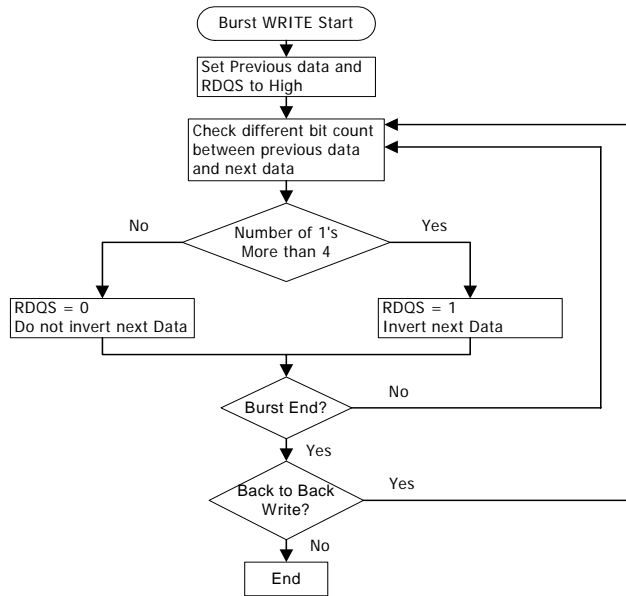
Burst WRITE Start

Set Previous data and RDQS to High

Check different bit count between previous data and next data

No

Number of 1's More than 4

Yes

RDQS = 0
Do not invert next Data

RDQS = 1
Invert next Data

Burst End?

No

Yes

Back to Back Write?

Yes

No

End